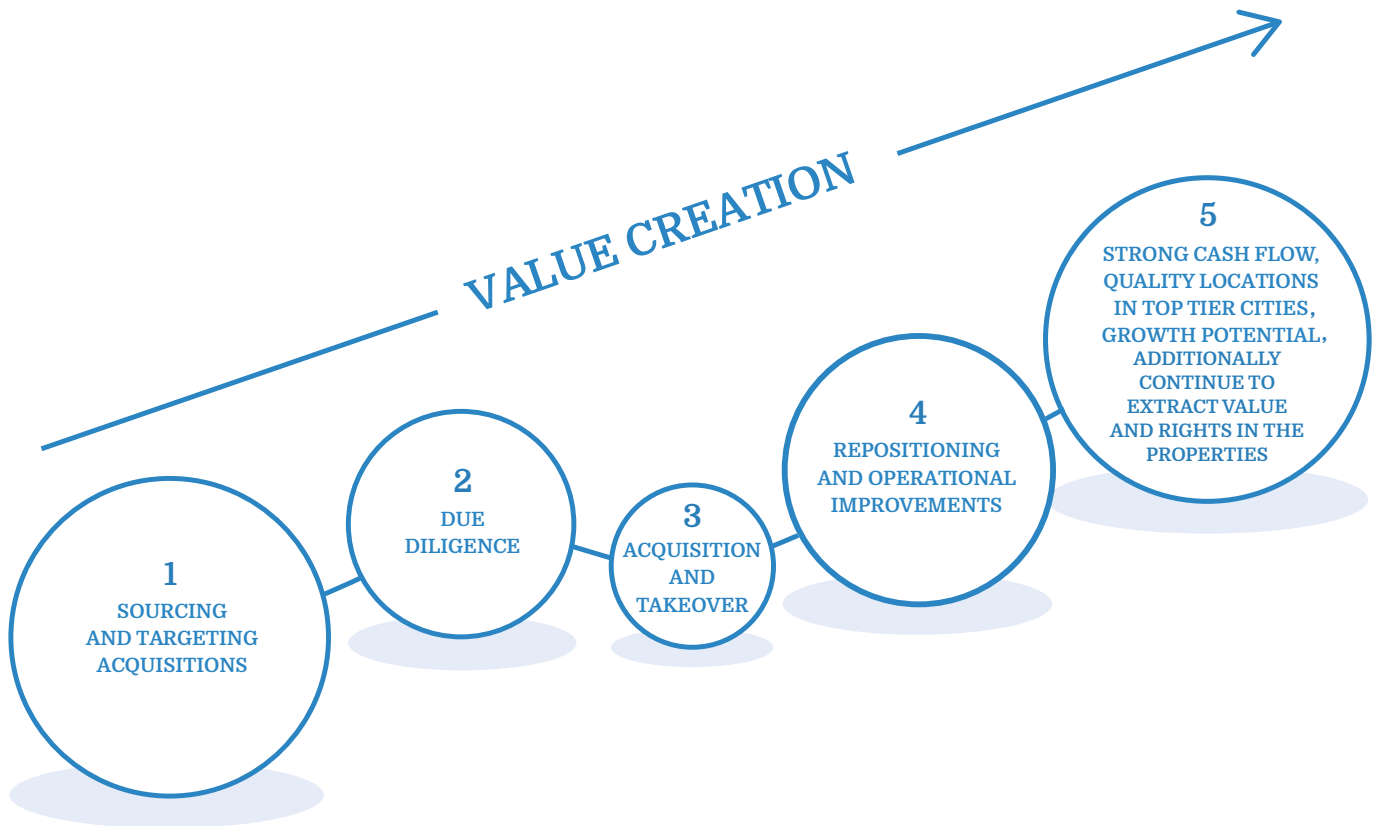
VALUE CREATION

1
SOURCING AND TARGETING ACQUISITIONS

2
DUE DILIGENCE

3
ACQUISITION AND TAKEOVER

4
REPOSITIONING AND OPERATIONAL IMPROVEMENTS

5
STRONG CASH FLOW, QUALITY LOCATIONS IN TOP TIER CITIES, GROWTH POTENTIAL, ADDITIONALLY CONTINUE TO EXTRACT VALUE AND RIGHTS IN THE PROPERTIES